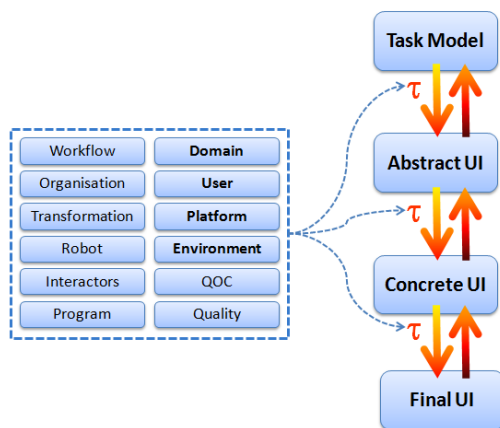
| Workflow | Domain |
|---|---|
| Organisation | User |
| Transformation | Platform |
| Robot | Environment |
| Interactors | QOC |
| Program | Quality |

Task Model

$\tau$

Abstract UI

$\tau$

Concrete UI

$\tau$

Final UI